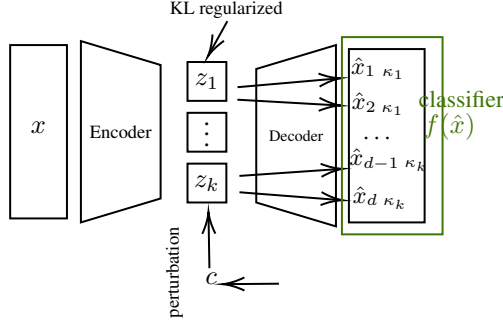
KL regularized

$x$

Encoder

$z_1$

$\vdots$

$z_k$

Decoder

$\hat{x}_1 \ \kappa_1$

$\hat{x}_2 \ \kappa_1$

$\cdots$

$\hat{x}_{d-1} \ \kappa_k$

$\hat{x}_d \ \kappa_k$

classifier
$f(\hat{x})$

perturbation

$c$